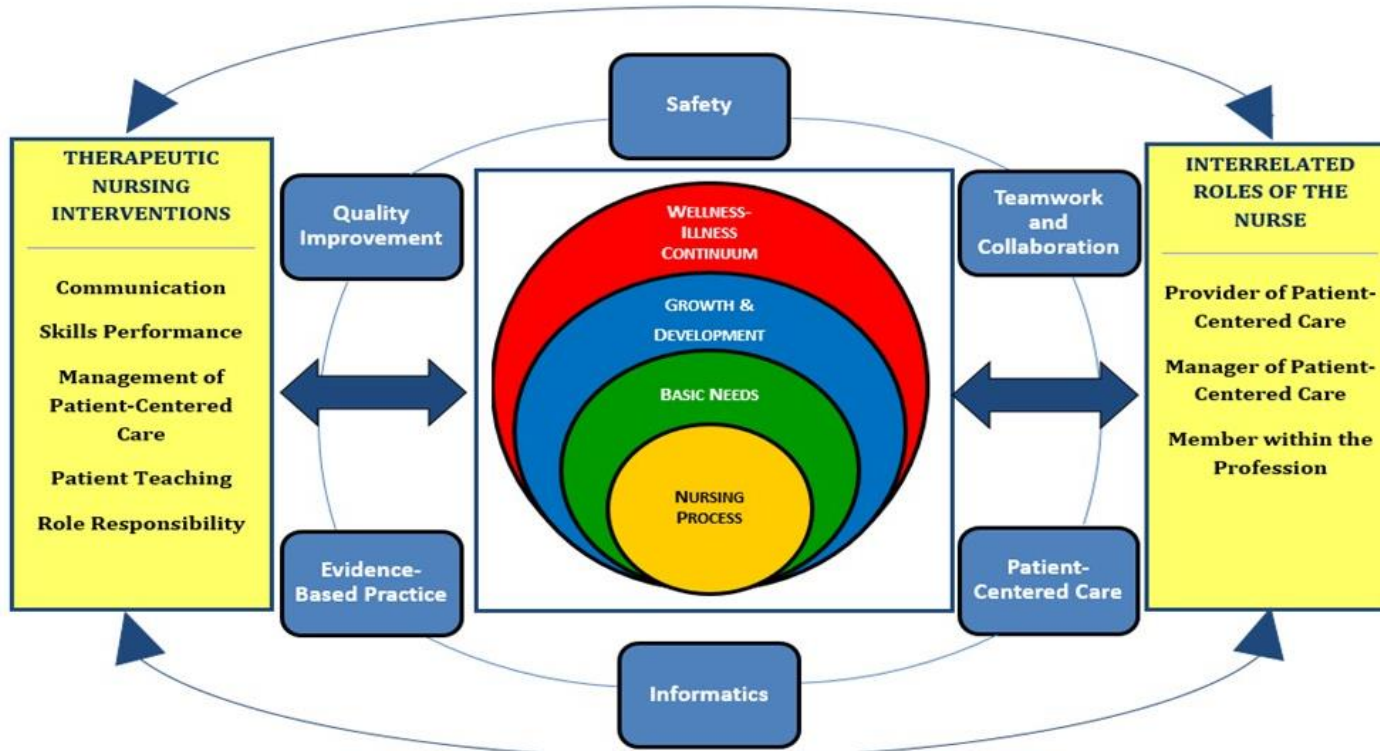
Safety

THERAPEUTIC NURSING INTERVENTIONS

Communication

Skills Performance

Management of Patient-Centered Care

Patient Teaching

Role Responsibility

Quality Improvement

WELLNESS-ILLNESS CONTINUUM

GROWTH & DEVELOPMENT

BASIC NEEDS

NURSING PROCESS

Teamwork and Collaboration

INTERRELATED ROLES OF THE NURSE

Provider of Patient-Centered Care

Manager of Patient-Centered Care

Member within the Profession

Evidence-Based Practice

Patient-Centered Care

Informatics